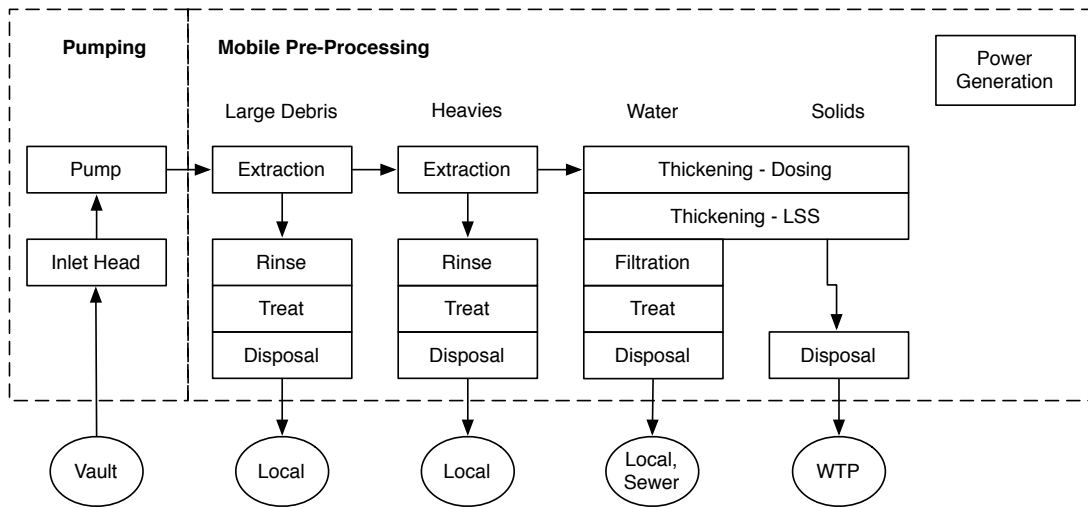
Pumping

Mobile Pre-Processing

Power Generation

Large Debris

Heavies

Water

Solids

Pump

Inlet Head

Extraction

Rinse

Treat

Disposal

Extraction

Rinse

Treat

Disposal

Thickening - Dosing

Thickening - LSS

Filtration

Treat

Disposal

Disposal

Vault

Local

Local

Local, Sewer

WTP